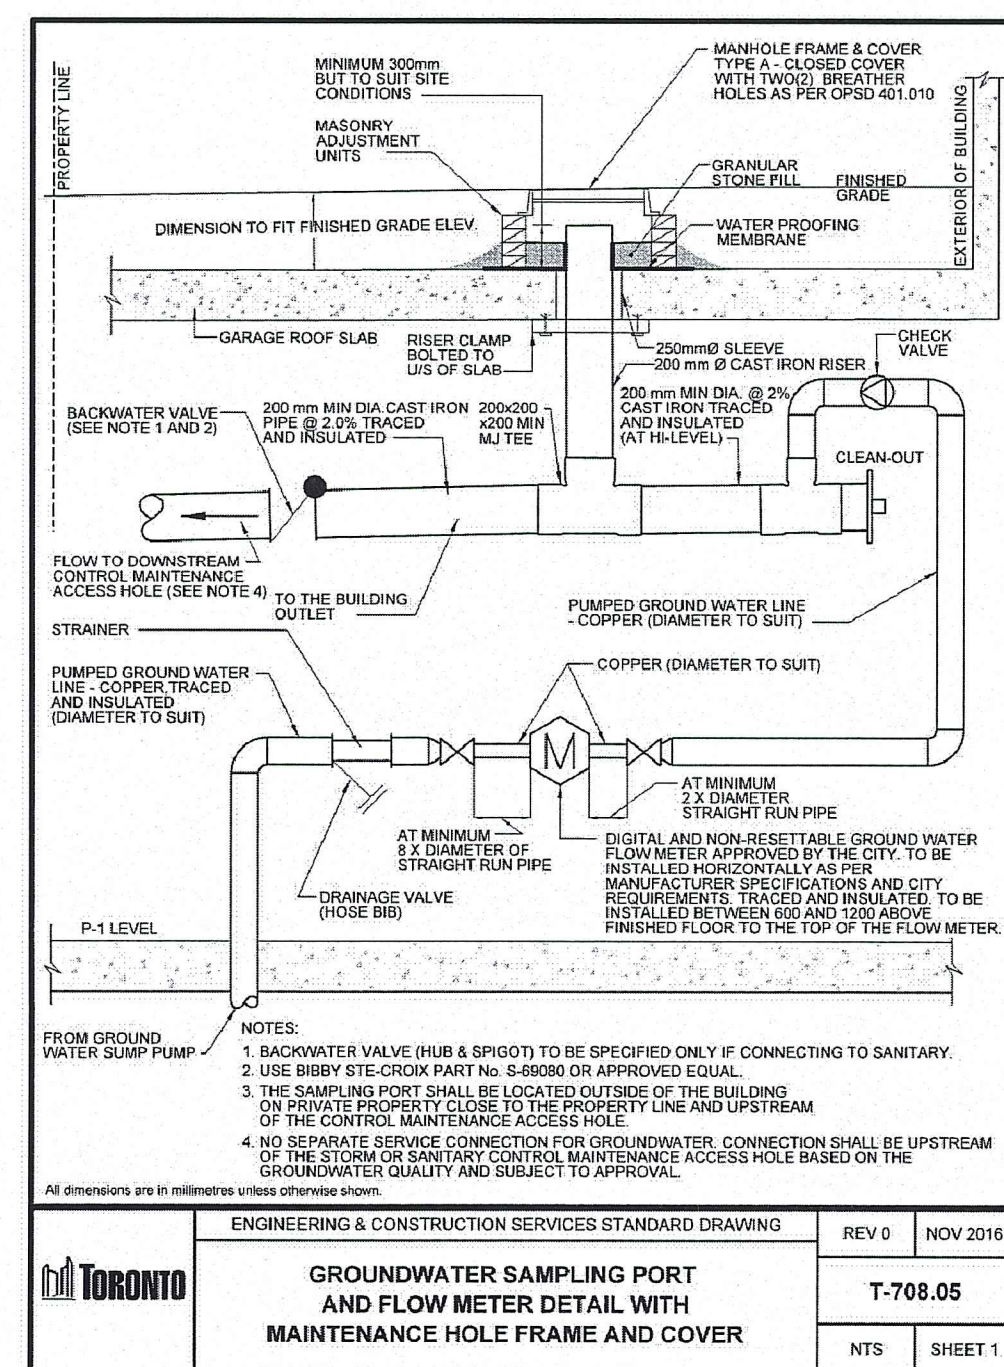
PROPERTY LINE

MINIMUM 300mm BUT TO SUIT SITE CONDITIONS

MANHOLE FRAME & COVER TYPE A - CLOSED COVER WITH TWO(2) BREATHER HOLES AS PER OPSD 401.010

EXTERIOR OF BUILDING

MASONRY ADJUSTMENT UNITS

GRANULAR STONE FILL

FINISHED GRADE

DIMENSION TO FIT FINISHED GRADE ELEV.

WATER PROOFING MEMBRANE

GARAGE ROOF SLAB

RISER CLAMP BOLTED TO U/S OF SLAB

250mmØ SLEEVE

200 mm Ø CAST IRON RISER

CHECK VALVE

BACKWATER VALVE (SEE NOTE 1 AND 2)

200 mm MIN DIA. CAST IRON PIPE @ 2.0% TRACED AND INSULATED

200x200 x200 MIN MJ TEE

200 mm MIN DIA. @ 2% CAST IRON TRACED AND INSULATED (AT HI-LEVEL)

CLEAN-OUT

FLOW TO DOWNSTREAM CONTROL MAINTENANCE ACCESS HOLE (SEE NOTE 4)

TO THE BUILDING OUTLET

PUMPED GROUND WATER LINE - COPPER (DIAMETER TO SUIT)

STRAINER

COPPER (DIAMETER TO SUIT)

PUMPED GROUND WATER LINE - COPPER,TRACED AND INSULATED (DIAMETER TO SUIT)

M

AT MINIMUM 2 X DIAMETER STRAIGHT RUN PIPE

AT MINIMUM 8 X DIAMETER OF STRAIGHT RUN PIPE

DIGITAL AND NON-RESETTABLE GROUND WATER FLOW METER APPROVED BY THE CITY. TO BE INSTALLED HORIZONTALLY AS PER MANUFACTURER SPECIFICATIONS AND CITY REQUIREMENTS. TRACED AND INSULATED. TO BE INSTALLED BETWEEN 600 AND 1200 ABOVE FINISHED FLOOR TO THE TOP OF THE FLOW METER.

DRAINAGE VALVE (HOSE BIB)

P-1 LEVEL

FROM GROUND WATER SUMP PUMP

NOTES:
1. BACKWATER VALVE (HUB & SPIGOT) TO BE SPECIFIED ONLY IF CONNECTING TO SANITARY.
2. USE BIBBY STE-CROIX PART No. S-69080 OR APPROVED EQUAL.
3. THE SAMPLING PORT SHALL BE LOCATED OUTSIDE OF THE BUILDING ON PRIVATE PROPERTY CLOSE TO THE PROPERTY LINE AND UPSTREAM OF THE CONTROL MAINTENANCE ACCESS HOLE.
4. NO SEPARATE SERVICE CONNECTION FOR GROUNDWATER. CONNECTION SHALL BE UPSTREAM OF THE STORM OR SANITARY CONTROL MAINTENANCE ACCESS HOLE BASED ON THE GROUNDWATER QUALITY AND SUBJECT TO APPROVAL.

All dimensions are in millimetres unless otherwise shown.

TORONTO

ENGINEERING & CONSTRUCTION SERVICES STANDARD DRAWING

GROUNDWATER SAMPLING PORT AND FLOW METER DETAIL WITH MAINTENANCE HOLE FRAME AND COVER

| REV 0 | NOV 2016 |
|---|---|
| T-708.05 | |
| NTS | SHEET 1 |